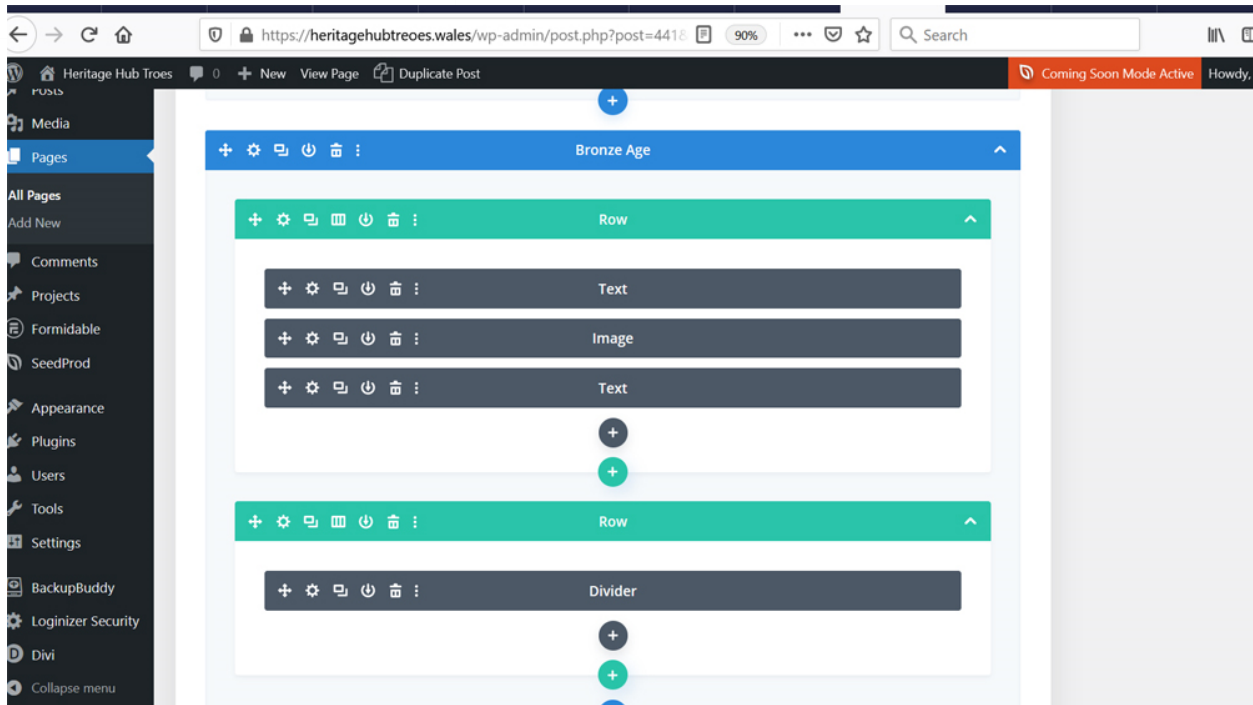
https://heritagehubtreoes.wales/wp-admin/post.php?post=441
90%
Search

Heritage Hub Troes 0 New View Page Duplicate Post
Coming Soon Mode Active Howdy,

Posts
Media
Pages
All Pages
Add New
Comments
Projects
Formidable
SeedProd
Appearance
Plugins
Users
Tools
Settings
BackupBuddy
Loginizer Security
Divi
Collapse menu

Bronze Age
Row
Text
Image
Text
Row
Divider